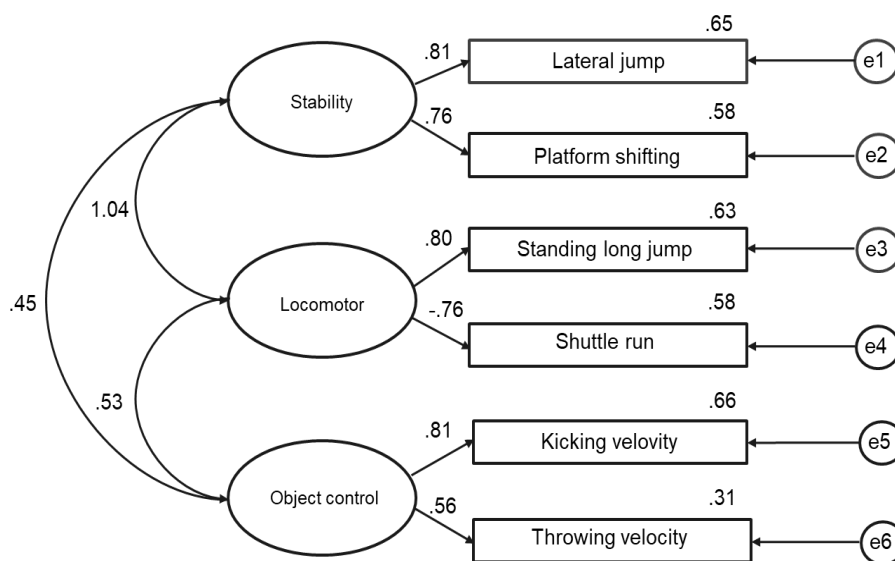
Stability

Locomotor

Object control

1.04

.45

.53

.81

.76

.80

-.76

.81

.56

.65

Lateral jump

e1

.58

Platform shifting

e2

.63

Standing long jump

e3

.58

Shuttle run

e4

.66

Kicking velovity

e5

.31

Throwing velocity

e6